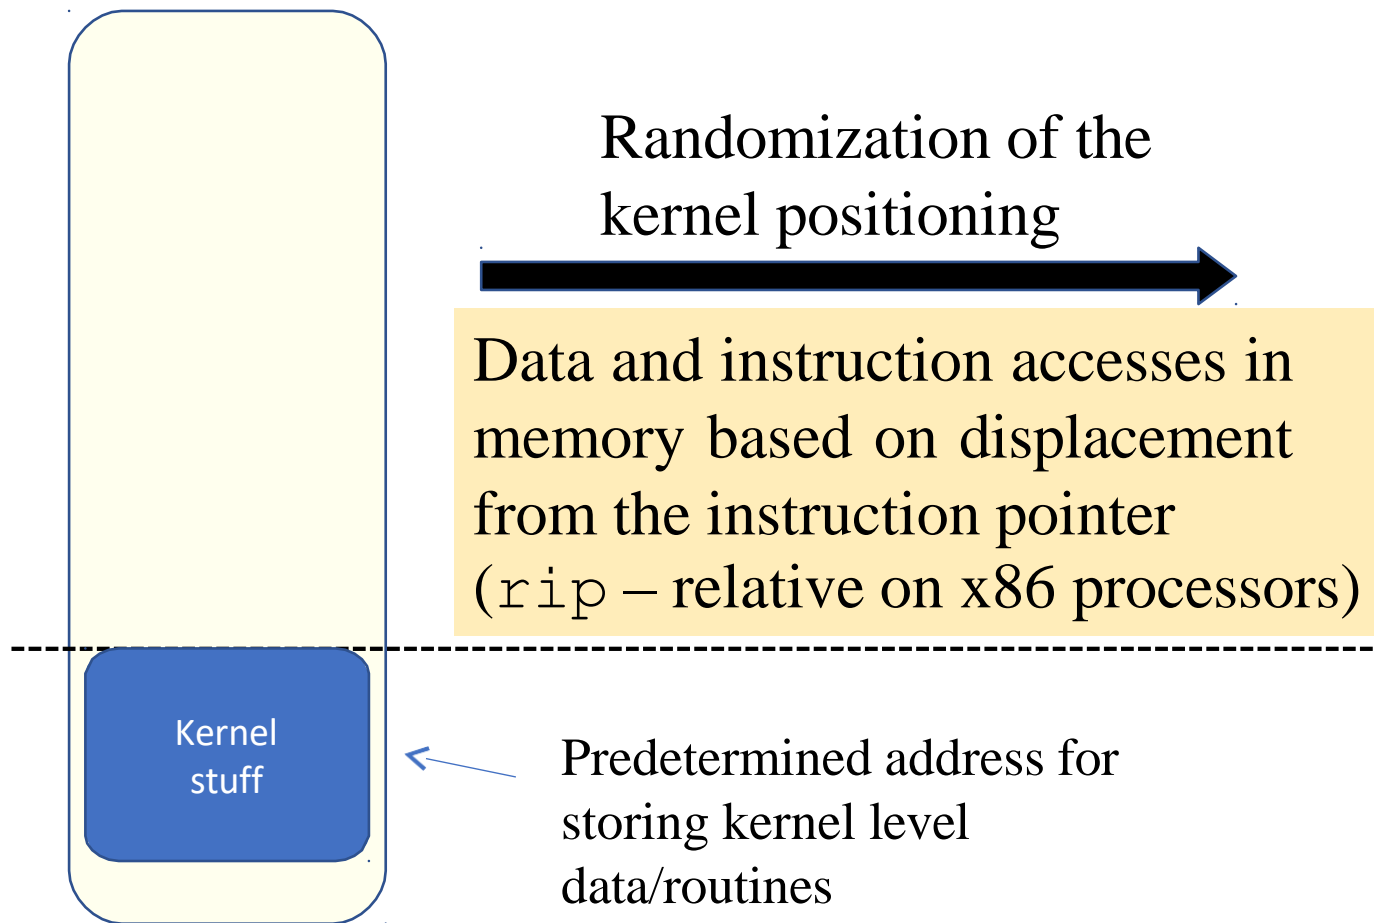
Randomization of the kernel positioning

Data and instruction accesses in memory based on displacement from the instruction pointer (rip – relative on x86 processors)

Kernel stuff

Predetermined address for storing kernel level data/routines